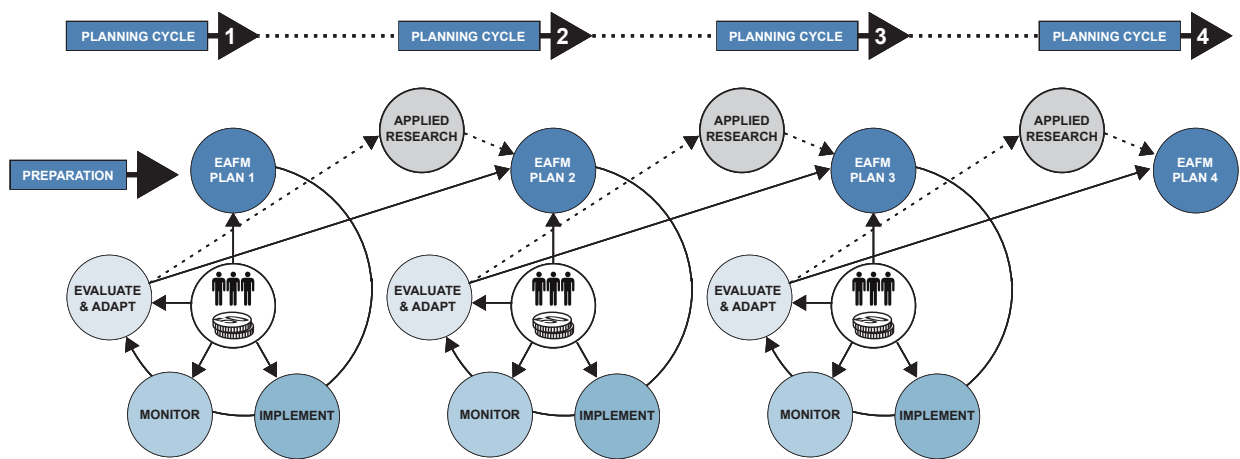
PLANNING CYCLE 1
PLANNING CYCLE 2
PLANNING CYCLE 3
PLANNING CYCLE 4

PREPARATION

EAFM PLAN 1

APPLIED RESEARCH

EVALUATE & ADAPT

MONITOR

IMPLEMENT

EAFM PLAN 2

APPLIED RESEARCH

EVALUATE & ADAPT

MONITOR

IMPLEMENT

EAFM PLAN 3

APPLIED RESEARCH

EVALUATE & ADAPT

MONITOR

IMPLEMENT

EAFM PLAN 4